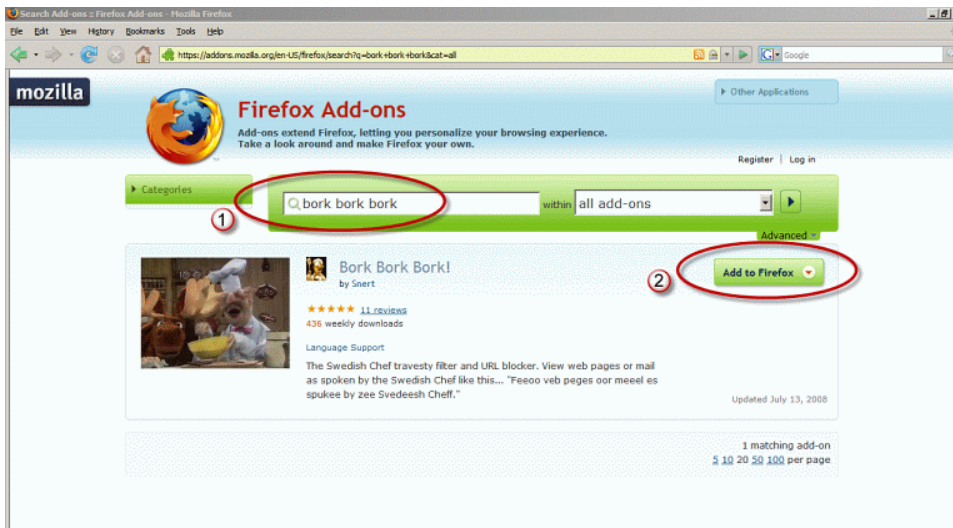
Search Add-ons :: Firefox Add-ons - Mozilla Firefox

File Edit View History Bookmarks Tools Help

https://addons.mozilla.org/en-US/firefox/search?q=bork+bork+bork&cat=all

Google

mozilla

Other Applications

Firefox Add-ons

Add-ons extend Firefox, letting you personalize your browsing experience. Take a look around and make Firefox your own.

Register | Log in

Categories

1

bork bork bork

within all add-ons

Advanced

Bork Bork Bork!

by Snert

2

Add to Firefox

★★★★★ 11 reviews

436 weekly downloads

Language Support

The Swedish Chef travesty filter and URL blocker. View web pages or mail as spoken by the Swedish Chef like this... "Feeoo veb peges oor meeel es spukee by zee Svedeesh Cheff."

Updated July 13, 2008

1 matching add-on

5 10 20 50 100 per page